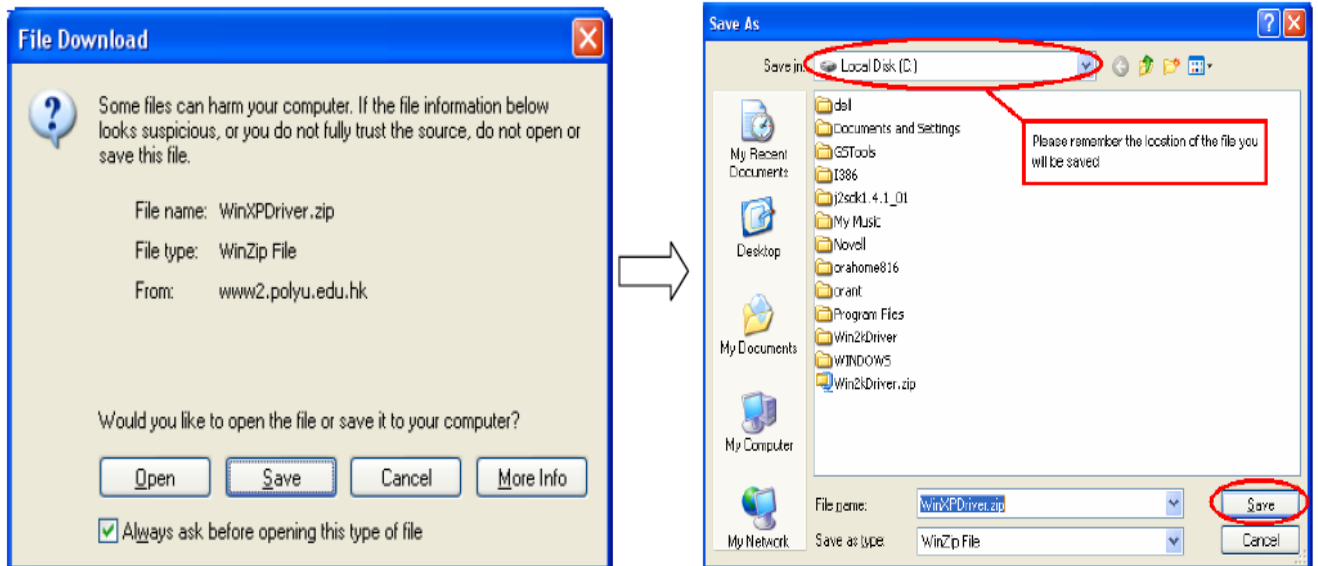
File Download

Some files can harm your computer. If the file information below looks suspicious, or you do not fully trust the source, do not open or save this file.

File name: WinXPDriver.zip

File type: WinZip File

From: www2.polyu.edu.hk

Would you like to open the file or save it to your computer?

Open

Save

Cancel

More Info

Always ask before opening this type of file

Save As

Save in: Local Disk (C:)

My Recent Documents

Desktop

My Documents

My Computer

My Network

dell

Documents and Settings

GSTools

I386

j2sdk1.4.1_01

My Music

Novell

orahome816

orant

Program Files

Win2kDriver

WINDOWS

Win2kDriver.zip

Please remember the location of the file you will be saved

File name: WinXPDriver.zip

Save as type: WinZip File

Save

Cancel